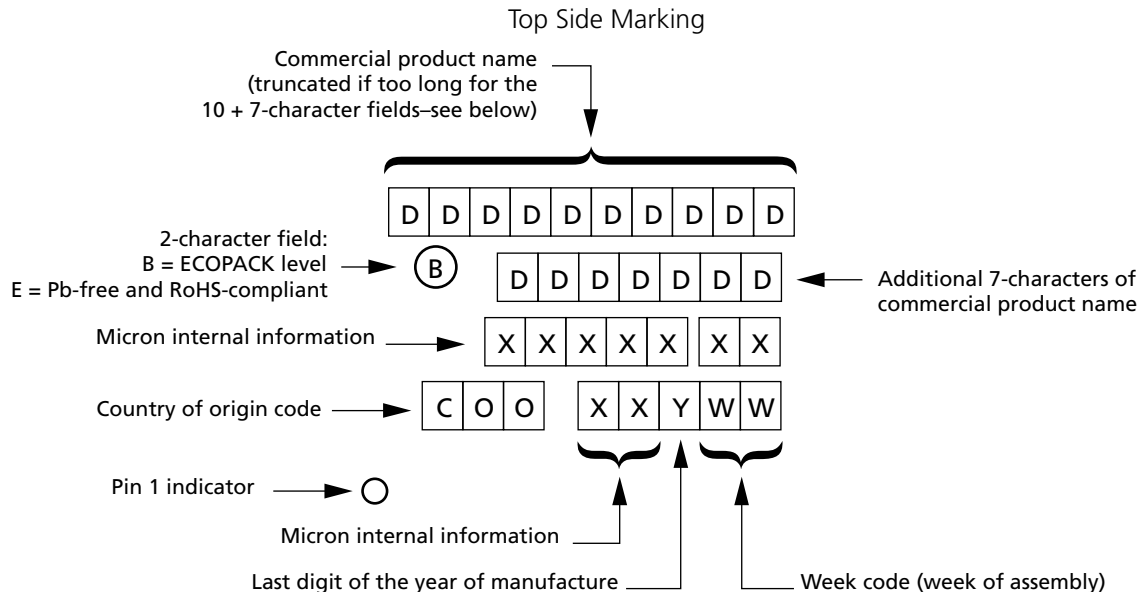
Top Side Marking

Commercial product name (truncated if too long for the 10 + 7-character fields–see below)

| D | D | D | D | D | D | D | D | D | D |
|---|---|---|---|---|---|---|---|---|---|

2-character field:
B = ECOPACK level
E = Pb-free and RoHS-compliant

B

| D | D | D | D | D | D | D |
|---|---|---|---|---|---|---|

Additional 7-characters of commercial product name

Micron internal information

| X | X | X | X | X | X | X |
|---|---|---|---|---|---|---|

Country of origin code

| C | O | O |
|---|---|---|

| X | X | Y | W | W |
|---|---|---|---|---|

Pin 1 indicator

Micron internal information

Last digit of the year of manufacture

Week code (week of assembly)